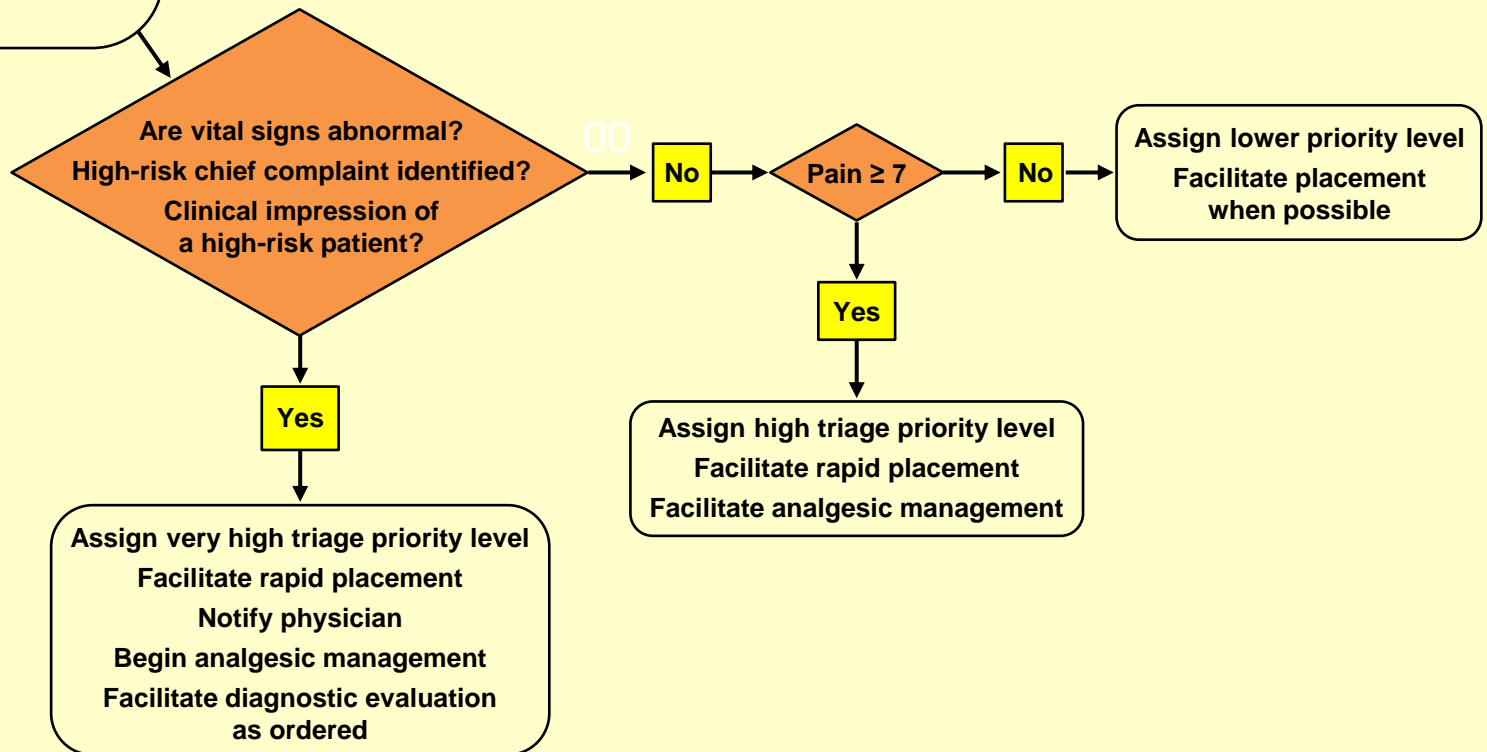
Are vital signs abnormal?
High-risk chief complaint identified?
Clinical impression of a high-risk patient?

00

No

Pain ≥ 7

No

Assign lower priority level
Facilitate placement when possible

Yes

Assign high triage priority level
Facilitate rapid placement
Facilitate analgesic management

Yes

Assign very high triage priority level
Facilitate rapid placement
Notify physician
Begin analgesic management
Facilitate diagnostic evaluation as ordered